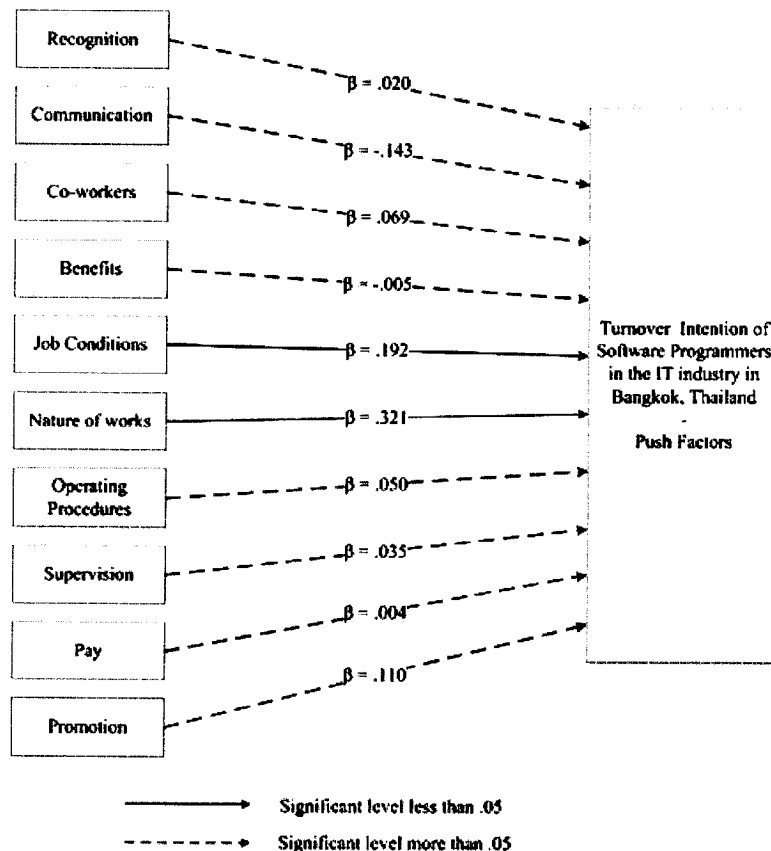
Recognition

Communication

Co-workers

Benefits

Job Conditions

Nature of works

Operating Procedures

Supervision

Pay

Promotion

$\beta = .020$

$\beta = -.143$

$\beta = .069$

$\beta = -.005$

$\beta = .192$

$\beta = .321$

$\beta = .050$

$\beta = .035$

$\beta = .004$

$\beta = .110$

Turnover Intention of Software Programmers in the IT industry in Bangkok, Thailand
-
Push Factors

Significant level less than .05

Significant level more than .05